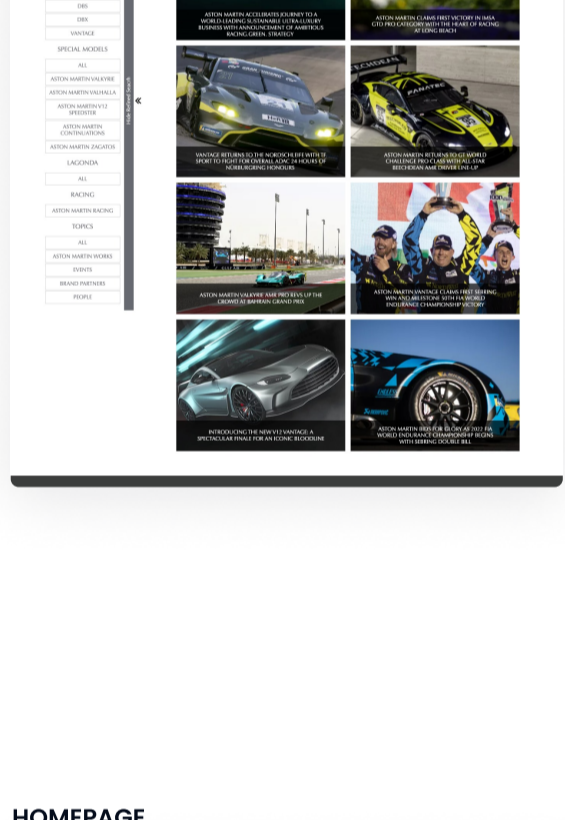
DBS

DBX

VANTAGE

SPECIAL MODELS

ALL

ASTON MARTIN VALKYRIE

ASTON MARTIN VALHALLA

ASTON MARTIN V12 SPEEDSTER

ASTON MARTIN CONTINUATIONS

ASTON MARTIN ZAGATOS

LAGONDA

ALL

RACING

ASTON MARTIN RACING

TOPICS

ALL

ASTON MARTIN WORKS

EVENTS

BRAND PARTNERS

PEOPLE

Hide Advanced Search

«

ASTON MARTIN ACCELERATES JOURNEY TO A WORLD-LEADING SUSTAINABLE ULTRA LUXURY BUSINESS WITH ANNOUNCEMENT OF AMBITIOUS RACING.GREEN. STRATEGY

ASTON MARTIN CLAIMS FIRST VICTORY IN IMSA GTD PRO CATEGORY WITH THE HEART OF RACING AT LONG BEACH

VANTAGE RETURNS TO THE NORDSCHLEIFE WITH TF SPORT TO FIGHT FOR OVERALL ADAC 24 HOURS OF NÜRBURGRING HONOURS

ASTON MARTIN RETURNS TO GT WORLD CHALLENGE PRO CLASS WITH ALL-STAR BEECHDEAN AMR DRIVER LINE-UP

ASTON MARTIN VALKYRIE AMR PRO REVS UP THE CROWD AT BAHRAIN GRAND PRIX

ASTON MARTIN VANTAGE CLAIMS FIRST SEBRING WIN AND MILESTONE 50TH FIA WORLD ENDURANCE CHAMPIONSHIP VICTORY

INTRODUCING THE NEW V12 VANTAGE: A SPECTACULAR FINALE FOR AN ICONIC BLOODLINE

ASTON MARTIN BIDS FOR GLORY AS 2022 FIA WORLD ENDURANCE CHAMPIONSHIP BEGINS WITH SEBRING DOUBLE BILL

HOMEPAGE